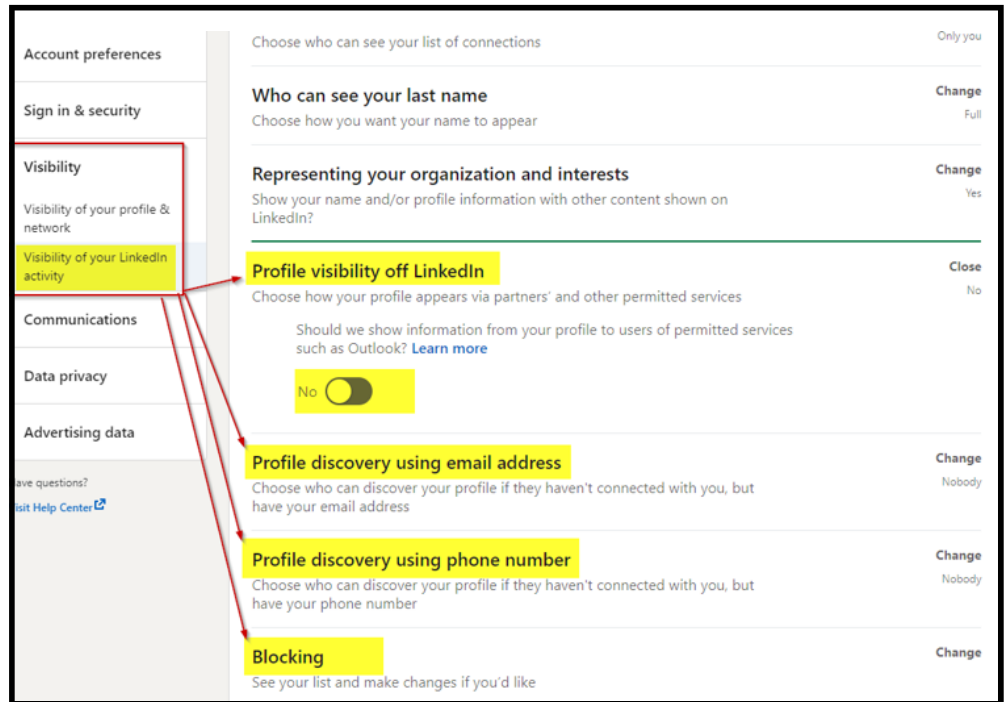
Account preferences

Sign in & security

Visibility

Visibility of your profile & network

Visibility of your LinkedIn activity

Communications

Data privacy

Advertising data

ave questions?

isit Help Center

Choose who can see your list of connections

Only you

Who can see your last name

Choose how you want your name to appear

Change

Full

Representing your organization and interests

Show your name and/or profile information with other content shown on LinkedIn?

Change

Yes

Profile visibility off LinkedIn

Choose how your profile appears via partners' and other permitted services

Close

No

Should we show information from your profile to users of permitted services such as Outlook? Learn more

No

Profile discovery using email address

Choose who can discover your profile if they haven't connected with you, but have your email address

Change

Nobody

Profile discovery using phone number

Choose who can discover your profile if they haven't connected with you, but have your phone number

Change

Nobody

Blocking

See your list and make changes if you'd like

Change